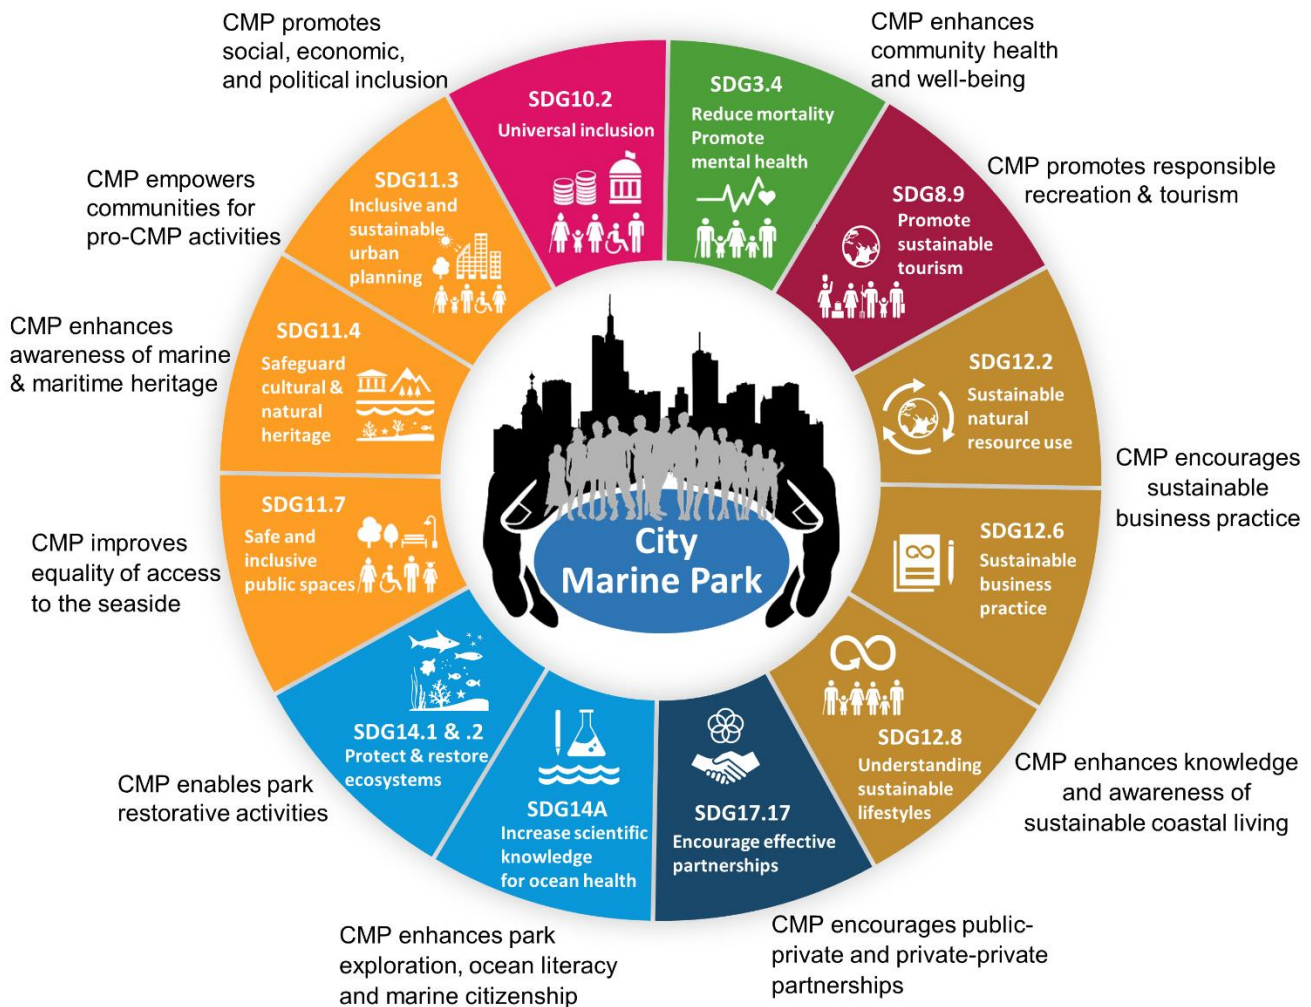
CMP promotes social, economic, and political inclusion

SDG10.2
Universal inclusion

SDG3.4
Reduce mortality
Promote mental health

CMP enhances community health and well-being

CMP promotes responsible recreation & tourism

SDG8.9
Promote sustainable tourism

CMP empowers communities for pro-CMP activities

SDG11.3
Inclusive and sustainable urban planning

CMP enhances awareness of marine & maritime heritage

SDG11.4
Safeguard cultural & natural heritage

SDG12.2
Sustainable natural resource use

CMP encourages sustainable business practice

City Marine Park

SDG11.7
Safe and inclusive public spaces

CMP improves equality of access to the seaside

SDG12.6
Sustainable business practice

SDG14.1 & .2
Protect & restore ecosystems

CMP enables park restorative activities

SDG14A
Increase scientific knowledge for ocean health

SDG17.17
Encourage effective partnerships

SDG12.8
Understanding sustainable lifestyles

CMP enhances knowledge and awareness of sustainable coastal living

CMP enhances park exploration, ocean literacy and marine citizenship

CMP encourages public-private and private-private partnerships